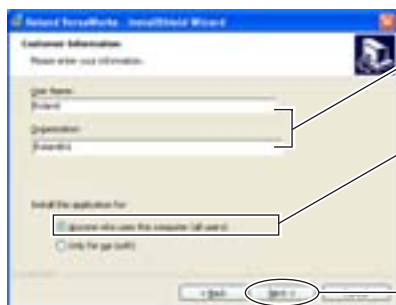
Roland VersaWorks - InstallShield Wizard

Customer Information
Please enter your information.

User Name:
Roland

Organization:
RolandDG

Install this application for:
Anyone who uses this computer (all users)
Only for me (soft)

InstallShield

< Back
Next >